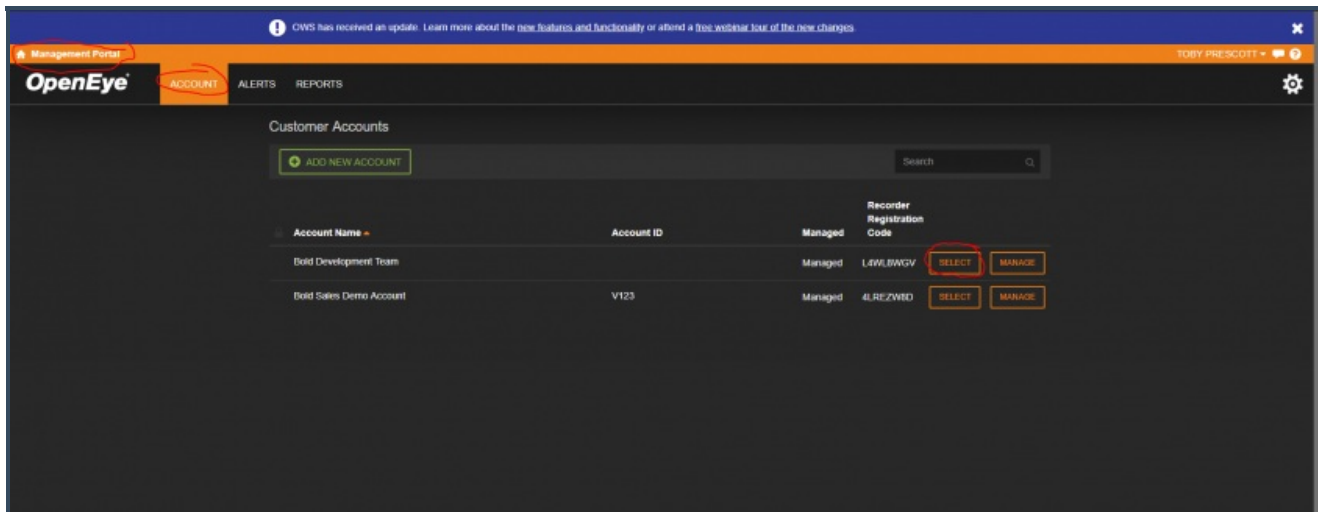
OWS has received an update. Learn more about the new features and functionality or attend a free webinar tour of the new changes.

Management Portal

TOBY PRESCOTT

OpenEye

ACCOUNT ALERTS REPORTS

Customer Accounts

ADD NEW ACCOUNT

Search

| Account Name | Account ID | Managed | Recorder Registration Code | | |
|---|---|---|---|---|---|
| Bold Development Team | | Managed | L4WL8WGV | SELECT | MANAGE |
| Bold Sales Demo Account | V123 | Managed | 4LREZW8D | SELECT | MANAGE |